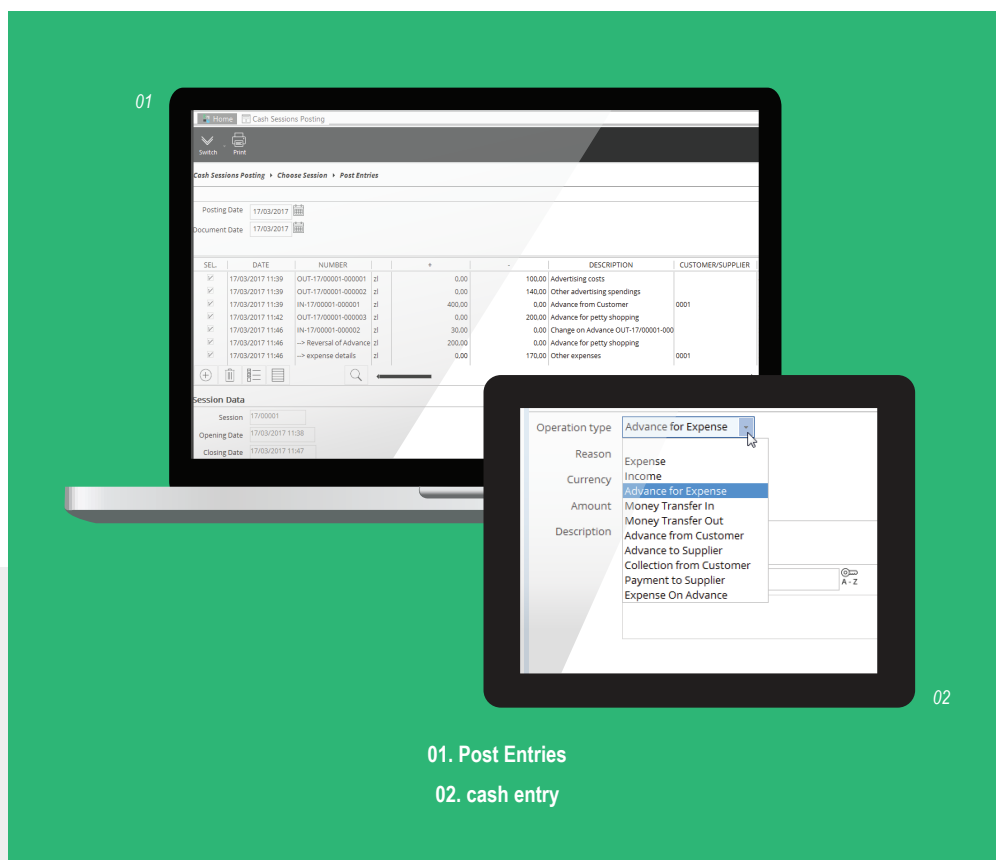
01

Home | Cash Sessions Posting

Switch Print

Cash Sessions Posting ▸ Choose Session ▸ Post Entries

Posting Date 17/03/2017
Document Date 17/03/2017

| SEL. | DATE | NUMBER | | + | - | DESCRIPTION | CUSTOMER/SUPPLIER |
|---|---|---|---|---|---|---|---|
| ✓ | 17/03/2017 11:39 | OUT-17/00001-000001 | zl | 0,00 | 100,00 | Advertising costs | |
| ✓ | 17/03/2017 11:39 | OUT-17/00001-000002 | zl | 0,00 | 140,00 | Other advertising spendings | |
| ✓ | 17/03/2017 11:39 | IN-17/00001-000001 | zl | 400,00 | 0,00 | Advance from Customer | 0001 |
| ✓ | 17/03/2017 11:42 | OUT-17/00001-000003 | zl | 0,00 | 200,00 | Advance for petty shopping | |
| ✓ | 17/03/2017 11:46 | IN-17/00001-000002 | zl | 30,00 | 0,00 | Change on Advance OUT-17/00001-000 | |
| ✓ | 17/03/2017 11:46 | --> Reversal of Advance | zl | 200,00 | 0,00 | Advance for petty shopping | |
| ✓ | 17/03/2017 11:46 | --> expense details | zl | 0,00 | 170,00 | Other expenses | 0001 |

Session Data
Session 17/00001
Opening Date 17/03/2017 11:38
Closing Date 17/03/2017 11:47

Operation type Advance for Expense
Reason
Currency
Amount
Description

Expense
Income
Advance for Expense
Money Transfer In
Money Transfer Out
Advance from Customer
Advance to Supplier
Collection from Customer
Payment to Supplier
Expense On Advance

A - Z

02

01. Post Entries

02. cash entry